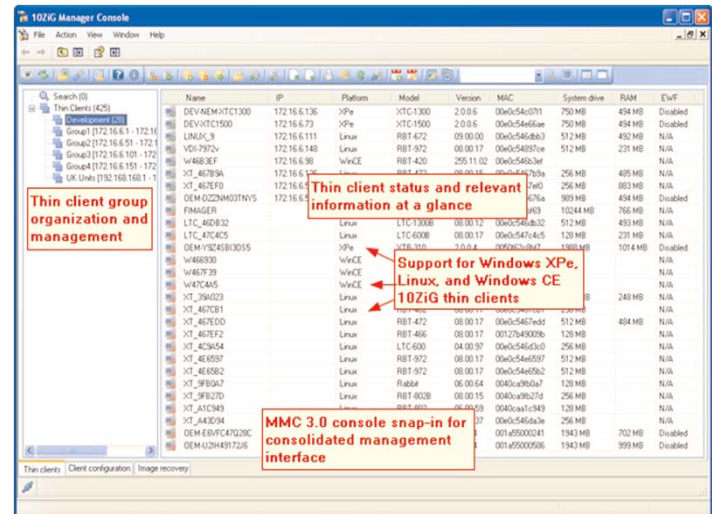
10ZiG Manager Console

File Action View Window Help

Search (0)
Thin Clients (425)
Development (28)
Group1 [172.16.6.1 - 172.16
Group2 [172.16.6.51 - 172.1
Group3 [172.16.6.101 - 172
Group4 [172.16.6.151 - 172
UK Units [192.168.1.1 -

Thin client group organization and management

| Name | IP | Platform | Model | Version | MAC | System drive | RAM | EWF |
|---|---|---|---|---|---|---|---|---|
| DEV-NEMXTC1300 | 172.16.6.136 | XPe | XTC-1300 | 2.0.0.6 | 00e0c54c07f1 | 750 MB | 494 MB | Disabled |
| DEV-XTC1500 | 172.16.6.73 | XPe | XTC-1500 | 2.0.0.6 | 00e0c54e66ae | 750 MB | 494 MB | Disabled |
| LINUX_9 | 172.16.6.111 | Linux | RBT-672 | 09.00.00 | 00e0c546dbb3 | 512 MB | 492 MB | N/A |
| VDI-7972v | 172.16.6.148 | Linux | RBT-972 | 08.00.17 | 00e0c54897ce | 512 MB | 231 MB | N/A |
| W46B3EF | 172.16.6.98 | WinCE | RBT-420 | 255.11.02 | 00e0c546b3ef | | | N/A |
| XT_467B9A | 172.16.6.125 | Linux | | | | 256 MB | 485 MB | N/A |
| XT_467EF0 | 172.16.6 | | | | | 256 MB | 883 MB | N/A |
| OEM-DZZNM03TNYS | 172.16.6 | | | | | 989 MB | 494 MB | Disabled |
| FIMAGER | | | | | | 10244 MB | 766 MB | N/A |
| LTC_46D832 | | Linux | LTC-1300B | 08.00.12 | 00e0c546db32 | 512 MB | 493 MB | N/A |
| LTC_47C4C5 | | Linux | LTC-600B | 08.00.17 | 00e0c547c4c5 | 128 MB | 231 MB | N/A |
| OEM-VSZ4SBI3DS5 | | XPe | | | | | 1014 MB | Disabled |
| W466930 | | WinCE | | | | | | N/A |
| W467F39 | | WinCE | | | | | | N/A |
| W47C4A5 | | WinCE | | | | | | N/A |
| XT_39A023 | | Linux | | | | | 248 MB | N/A |
| XT_467CB1 | | Linux | | | | | | N/A |
| XT_467EDD | | Linux | RBT-472 | 08.00.17 | 00e0c5467edd | 512 MB | 484 MB | N/A |
| XT_467EF2 | | Linux | RBT-466 | 08.00.17 | 00127b49009b | 128 MB | | N/A |
| XT_4C9A54 | | Linux | LTC-600 | 04.00.97 | 00e0c546d3c0 | 256 MB | | N/A |
| XT_4E6597 | | Linux | RBT-972 | 08.00.17 | 00e0c54e6597 | 512 MB | | N/A |
| XT_4E65B2 | | Linux | RBT-972 | 08.00.17 | 00e0c54e65b2 | 512 MB | | N/A |
| XT_9FB0A7 | | Linux | Rabbit | 06.00.64 | 0040ca9fb0a7 | 128 MB | | N/A |
| XT_9FB27D | | Linux | RBT-802B | 08.00.15 | 0040ca9fb27d | 256 MB | | N/A |
| XT_A1C949 | | Linux | | | 0040caa1c949 | 128 MB | | N/A |
| XT_A43D94 | | | | | 00e0c546a3e | 256 MB | | N/A |
| OEM-E6VFC47Q28C | | | | | 001a55000241 | 1943 MB | 702 MB | Disabled |
| OEM-U2H49172J6 | | | | | 001a55000586 | 1943 MB | 999 MB | Disabled |

Thin client status and relevant information at a glance

Support for Windows XPe, Linux, and Windows CE 10ZiG thin clients

MMC 3.0 console snap-in for consolidated management interface

Thin clients | Client configuration | Image recovery